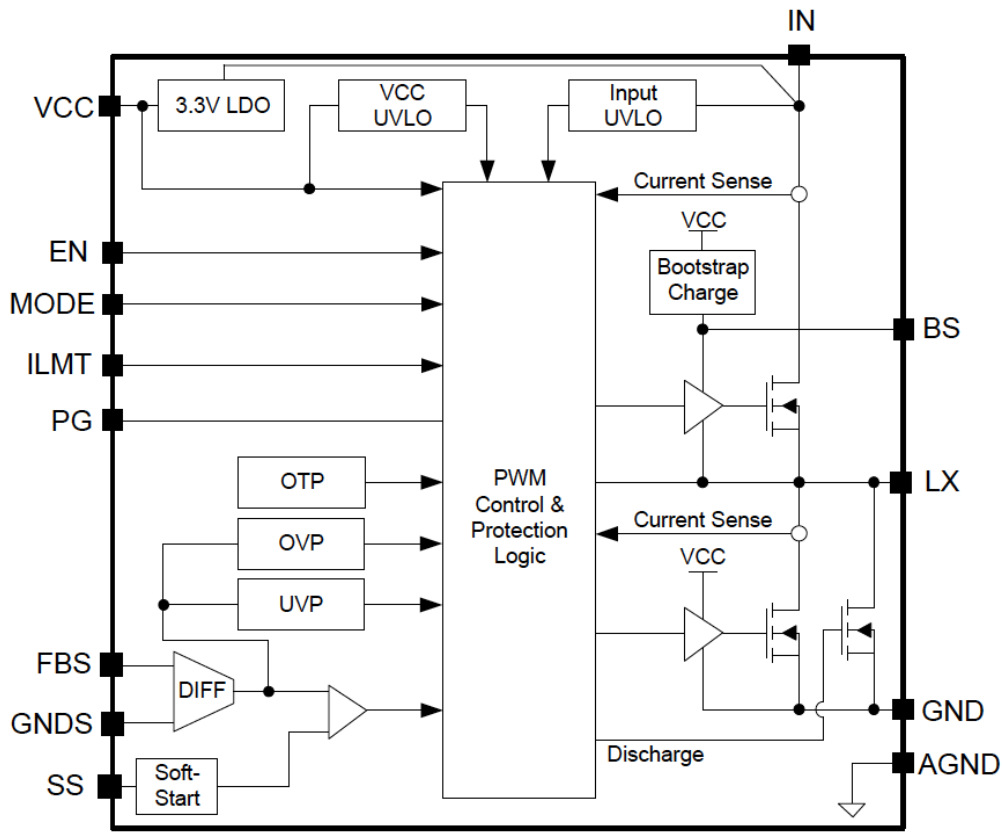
IN
VCC
3.3V LDO
VCC UVLO
Input UVLO
Current Sense
VCC
Bootstrap Charge
EN
MODE
ILMT
PG
BS
OTP
PWM Control & Protection Logic
LX
OVP
Current Sense
VCC
UVP
FBS
DIFF
GNDS
GND
Discharge
SS
Soft-Start
AGND